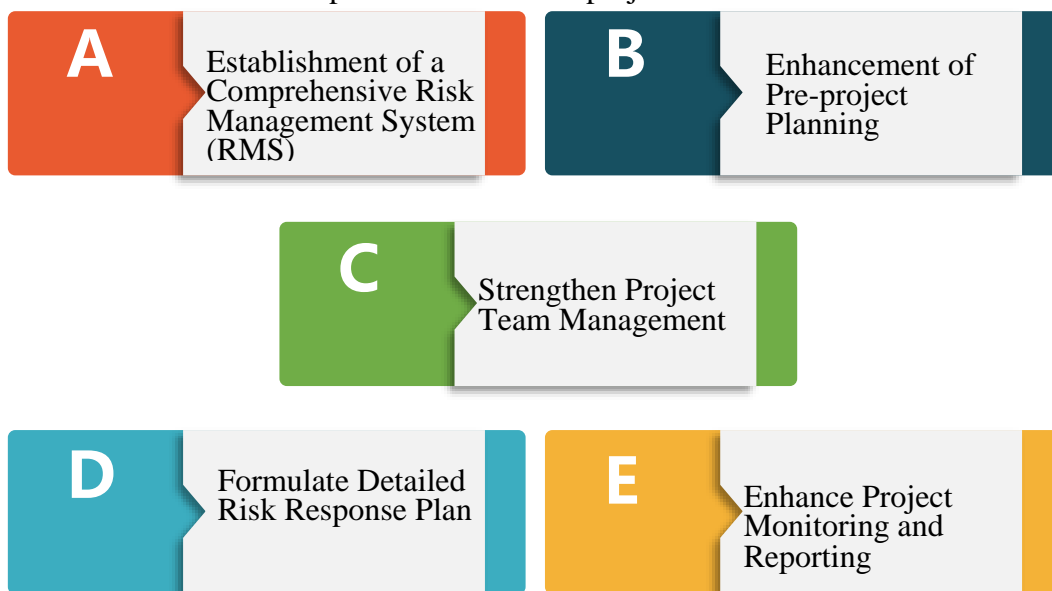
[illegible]

A

Establishment of a Comprehensive Risk Management System (RMS)

B

Enhancement of Pre-project Planning

C

Strengthen Project Team Management

D

Formulate Detailed Risk Response Plan

E

Enhance Project Monitoring and Reporting